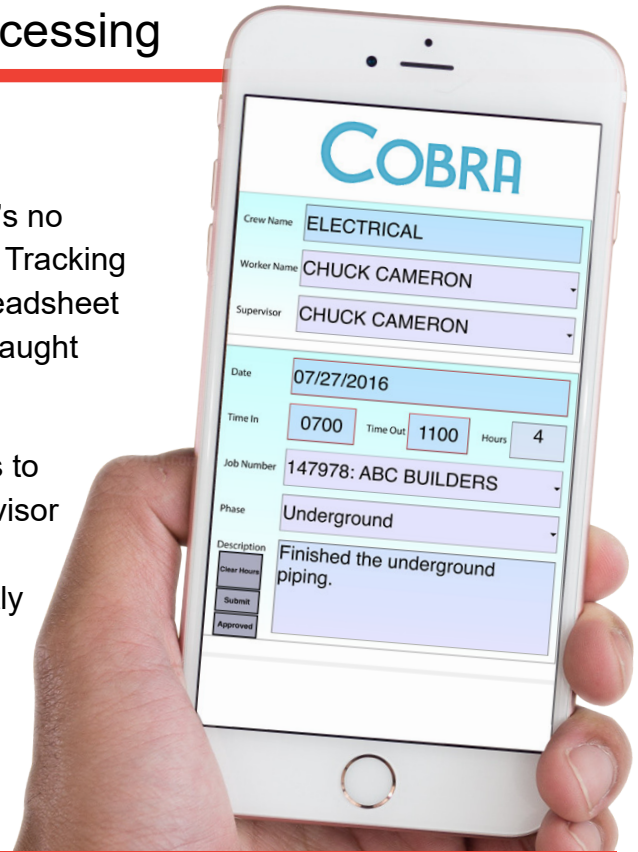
cessing

's no
Tracking
eadsheet
aught

s to
visor

ly

COBRA

Crew Name ELECTRICAL
Worker Name CHUCK CAMERON
Supervisor CHUCK CAMERON

Date 07/27/2016
Time In 0700 Time Out 1100 Hours 4
Job Number 147978: ABC BUILDERS
Phase Underground
Description Finished the underground piping.
Clear Hours
Submit
Approved